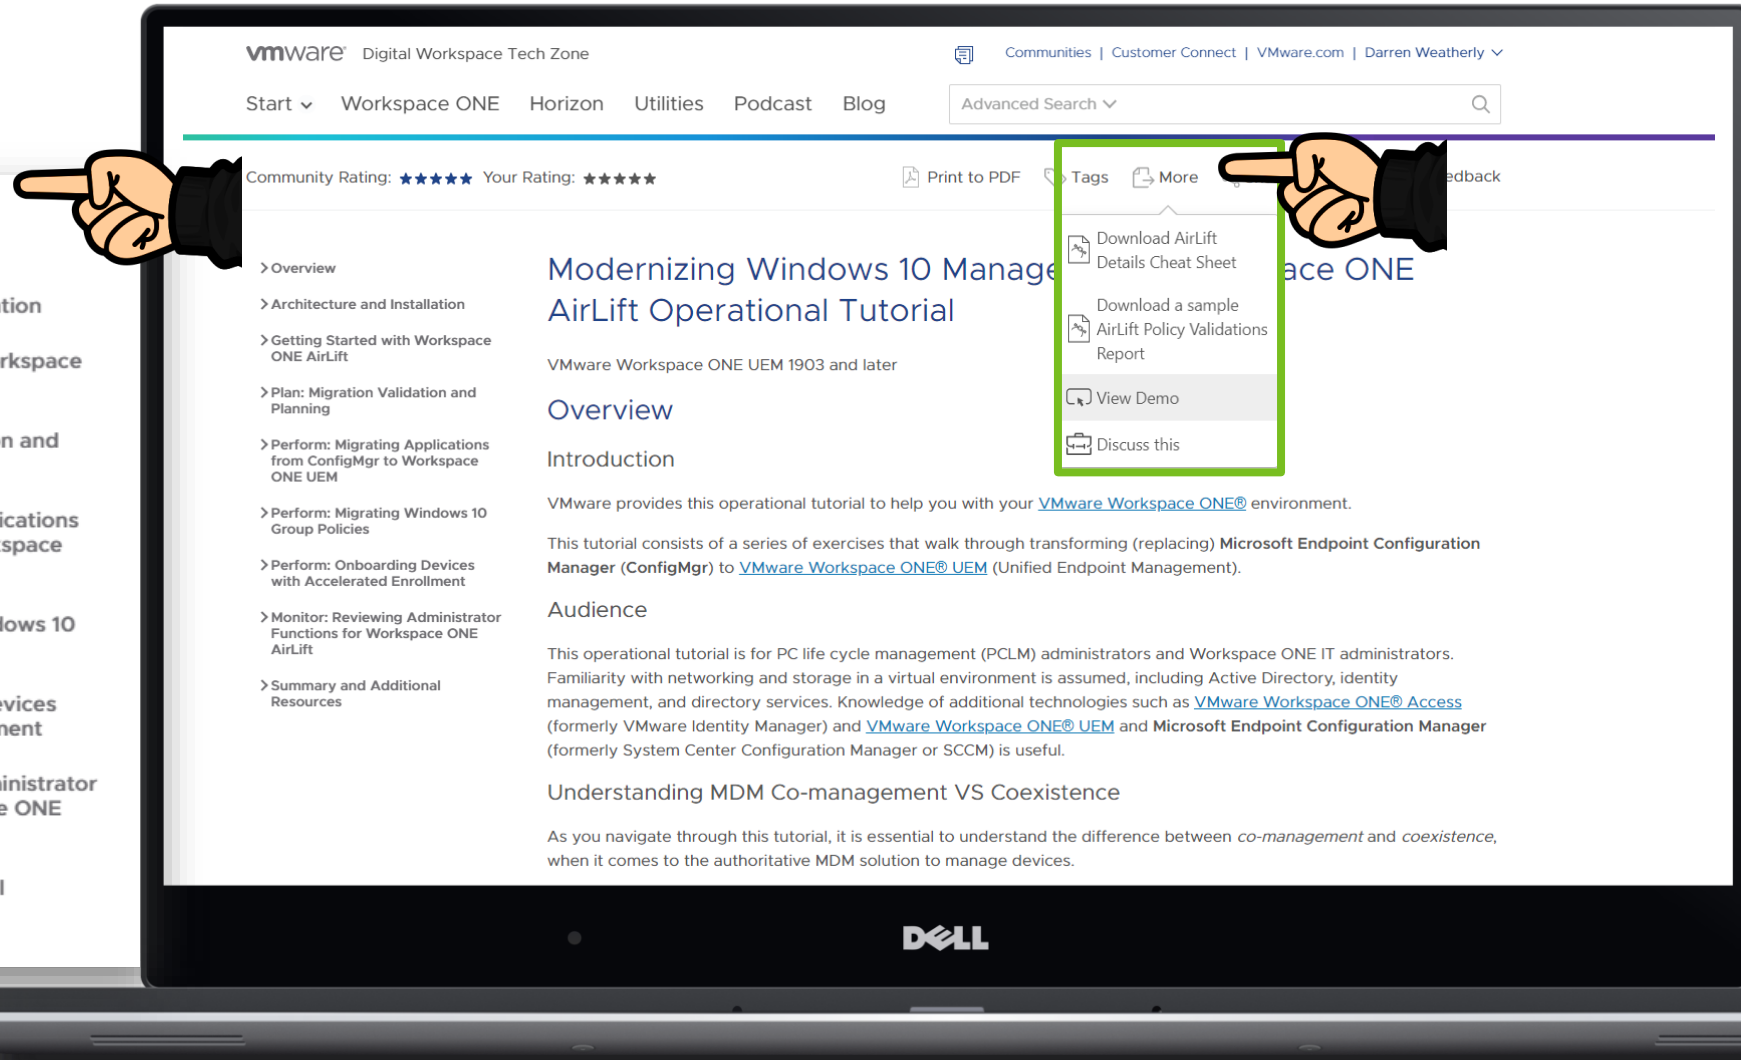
tion
rkspace
n and
ications
space
lows 10
evices
nent
inistrator
e ONE
l

vmware Digital Workspace Tech Zone

Communities | Customer Connect | VMware.com | Darren Weatherly

Start Workspace ONE Horizon Utilities Podcast Blog

Advanced Search

Community Rating: ★★★★★ Your Rating: ★★★★★

Print to PDF Tags More edback

Download AirLift Details Cheat Sheet

Download a sample AirLift Policy Validations Report

View Demo

Discuss this

Overview

Architecture and Installation

Getting Started with Workspace ONE AirLift

Plan: Migration Validation and Planning

Perform: Migrating Applications from ConfigMgr to Workspace ONE UEM

Perform: Migrating Windows 10 Group Policies

Perform: Onboarding Devices with Accelerated Enrollment

Monitor: Reviewing Administrator Functions for Workspace ONE AirLift

Summary and Additional Resources

Modernizing Windows 10 Manage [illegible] ace ONE AirLift Operational Tutorial

VMware Workspace ONE UEM 1903 and later

Overview

Introduction

VMware provides this operational tutorial to help you with your VMware Workspace ONE® environment.

This tutorial consists of a series of exercises that walk through transforming (replacing) Microsoft Endpoint Configuration Manager (ConfigMgr) to VMware Workspace ONE® UEM (Unified Endpoint Management).

Audience

This operational tutorial is for PC life cycle management (PCLM) administrators and Workspace ONE IT administrators. Familiarity with networking and storage in a virtual environment is assumed, including Active Directory, identity management, and directory services. Knowledge of additional technologies such as VMware Workspace ONE® Access (formerly VMware Identity Manager) and VMware Workspace ONE® UEM and Microsoft Endpoint Configuration Manager (formerly System Center Configuration Manager or SCCM) is useful.

Understanding MDM Co-management VS Coexistence

As you navigate through this tutorial, it is essential to understand the difference between co-management and coexistence, when it comes to the authoritative MDM solution to manage devices.

DELL